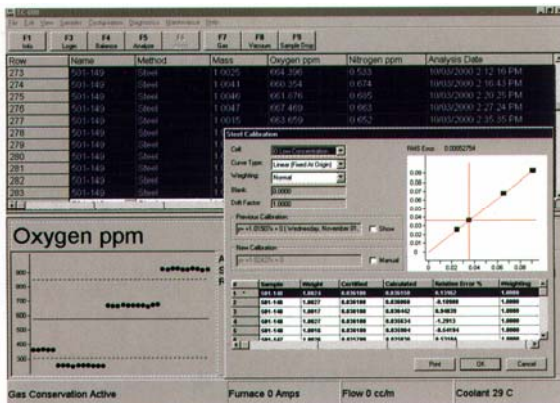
File Edit View Samples Configuration Diagnostics Maintenance Help

F1 Info | F3 Login | F4 Balance | F5 Analyze | F6 | F7 Gas | F8 Vacuum | F9 Sample Drop

| Row | Name | Method | Mass | Oxygen ppm | Nitrogen ppm | Analysis Date |
|---|---|---|---|---|---|---|
| 273 | 501-149 | Steel | 1.0025 | 664.396 | 0.533 | 10/03/2000 2:12:16 PM |
| 274 | 501-149 | Steel | 1.0041 | 660.354 | 0.674 | 10/03/2000 2:16:43 PM |
| 275 | 501-149 | Steel | 1.0046 | 661.676 | 0.695 | 10/03/2000 2:20:25 PM |
| 276 | 501-149 | Steel | 1.0047 | 667.469 | 0.663 | 10/03/2000 2:27:24 PM |
| 277 | 501-149 | Steel | 1.0015 | 663.659 | 0.652 | 10/03/2000 2:35:35 PM |
| 278 | 501-149 | Steel | 1 | | | |
| 279 | 501-149 | Steel | 1 | | | |
| 280 | 501-149 | Steel | 1 | | | |
| 281 | 501-149 | Steel | 1 | | | |
| 282 | 501-149 | Steel | 1 | | | |
| 283 | 501-149 | Steel | 1 | | | |

Oxygen ppm

900
800
700
600
500

Steel Calibration

Cell: O Low Concentration
Curve Type: Linear (Fixed At Origin)
Weighting: Normal
Blank: 0.0000
Drift Factor: 1.0000

RMS Error: 0.00052754

Previous Calibration
y=+0.00325 × 0 | Wednesday, November 01, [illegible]
Show

New Calibration
y=+0.00325 × 0
Manual

| # | Sample | Weight | Certified | Calculated | Relative Error % | Weighting |
|---|---|---|---|---|---|---|
| 1 | 501-148 | 1.0074 | 0.036100 | 0.036150 | 0.13862 | 1.0000 |
| 2 | 501-148 | 1.0027 | 0.036100 | 0.036060 | -0.10999 | 1.0000 |
| 3 | 501-148 | 1.0017 | 0.036100 | 0.036442 | 0.9839 | 1.0000 |
| 4 | 501-148 | 1.0006 | 0.036100 | 0.036634 | -1.2913 | 1.0000 |
| 5 | 501-148 | 1.0016 | 0.036100 | 0.035984 | -0.64694 | 1.0000 |
| 6 | 501-147 | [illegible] | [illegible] | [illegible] | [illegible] | 1.0000 |

Print | OK | Cancel

0.08
0.07
0.06
0.05
0.04
0.03
0.02
0.01
0.00
0 0.02 0.04 0.06 0.08

Gas Conservation Active | Furnace 0 Amps | Flow 0 cc/m | Coolant 29 C